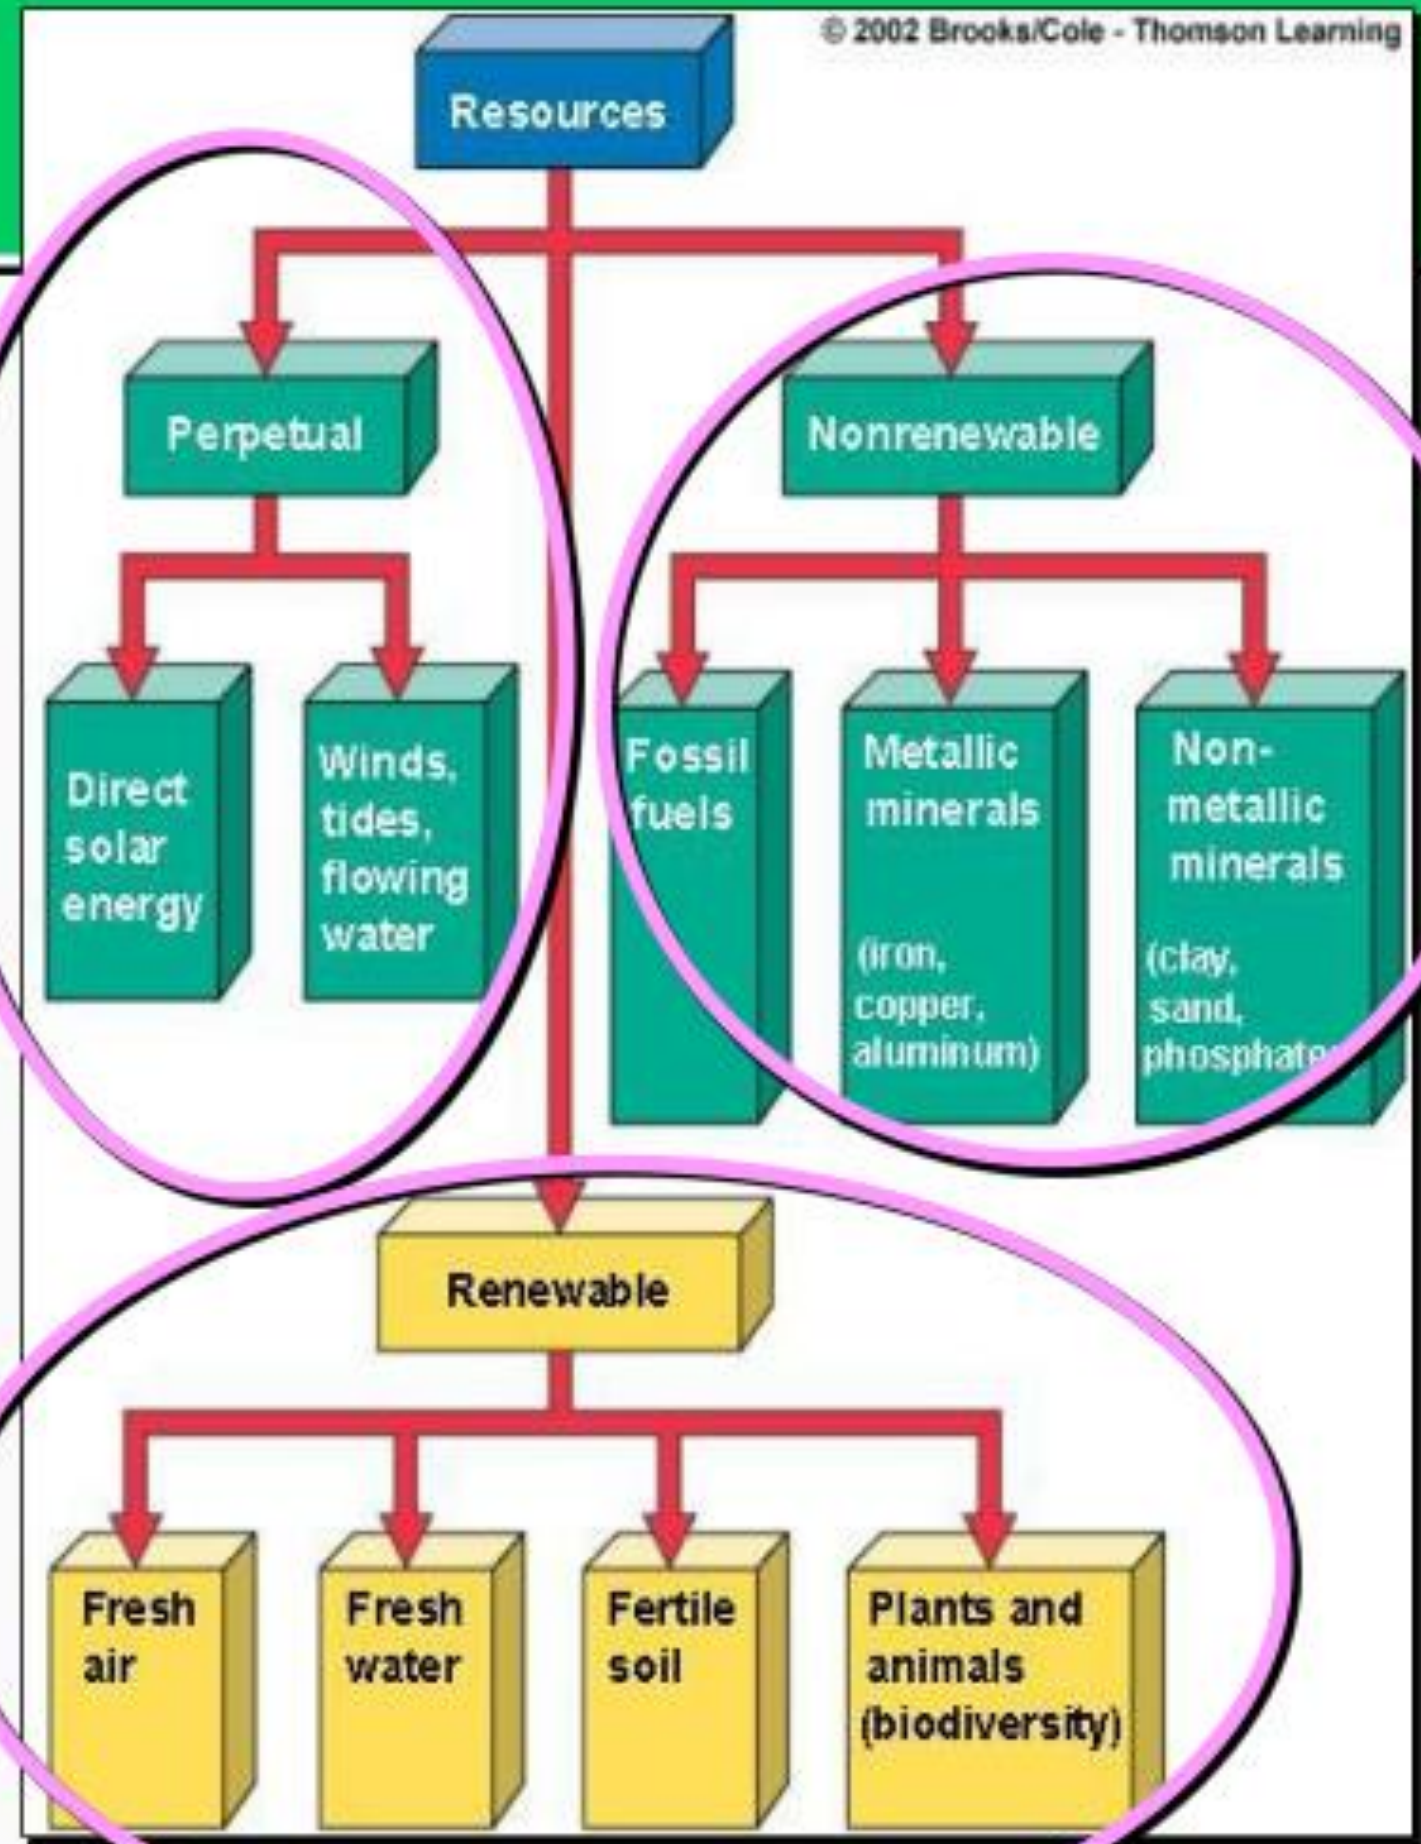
© 2002 Brooks/Cole - Thomson Learning

Resources

Perpetual

Direct solar energy

Winds, tides, flowing water

Nonrenewable

Fossil fuels

Metallic minerals

(iron, copper, aluminum)

Non-metallic minerals

(clay, sand, phosphate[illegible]

Renewable

Fresh air

Fresh water

Fertile soil

Plants and animals (biodiversity)